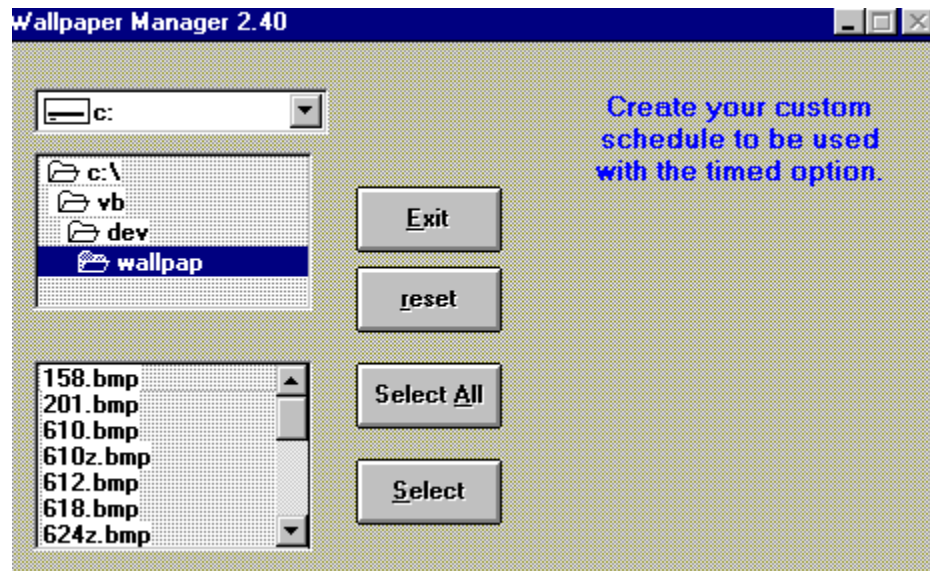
Wallpaper Manager 2.40

c:

c:\
vb
dev
wallpap

158.bmp
201.bmp
610.bmp
610z.bmp
612.bmp
618.bmp
624z.bmp

Exit

reset

Select All

Select

Create your custom schedule to be used with the timed option.